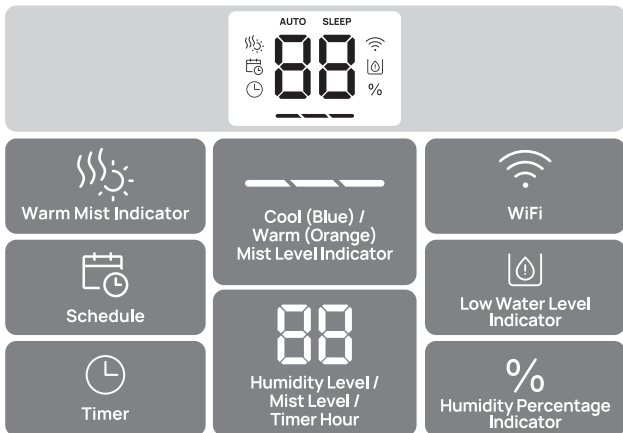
AUTO SLEEP

88

%

Warm Mist Indicator

Cool (Blue) / Warm (Orange) Mist Level Indicator

WiFi

Schedule

88

Low Water Level Indicator

Timer

Humidity Level / Mist Level / Timer Hour

%

Humidity Percentage Indicator